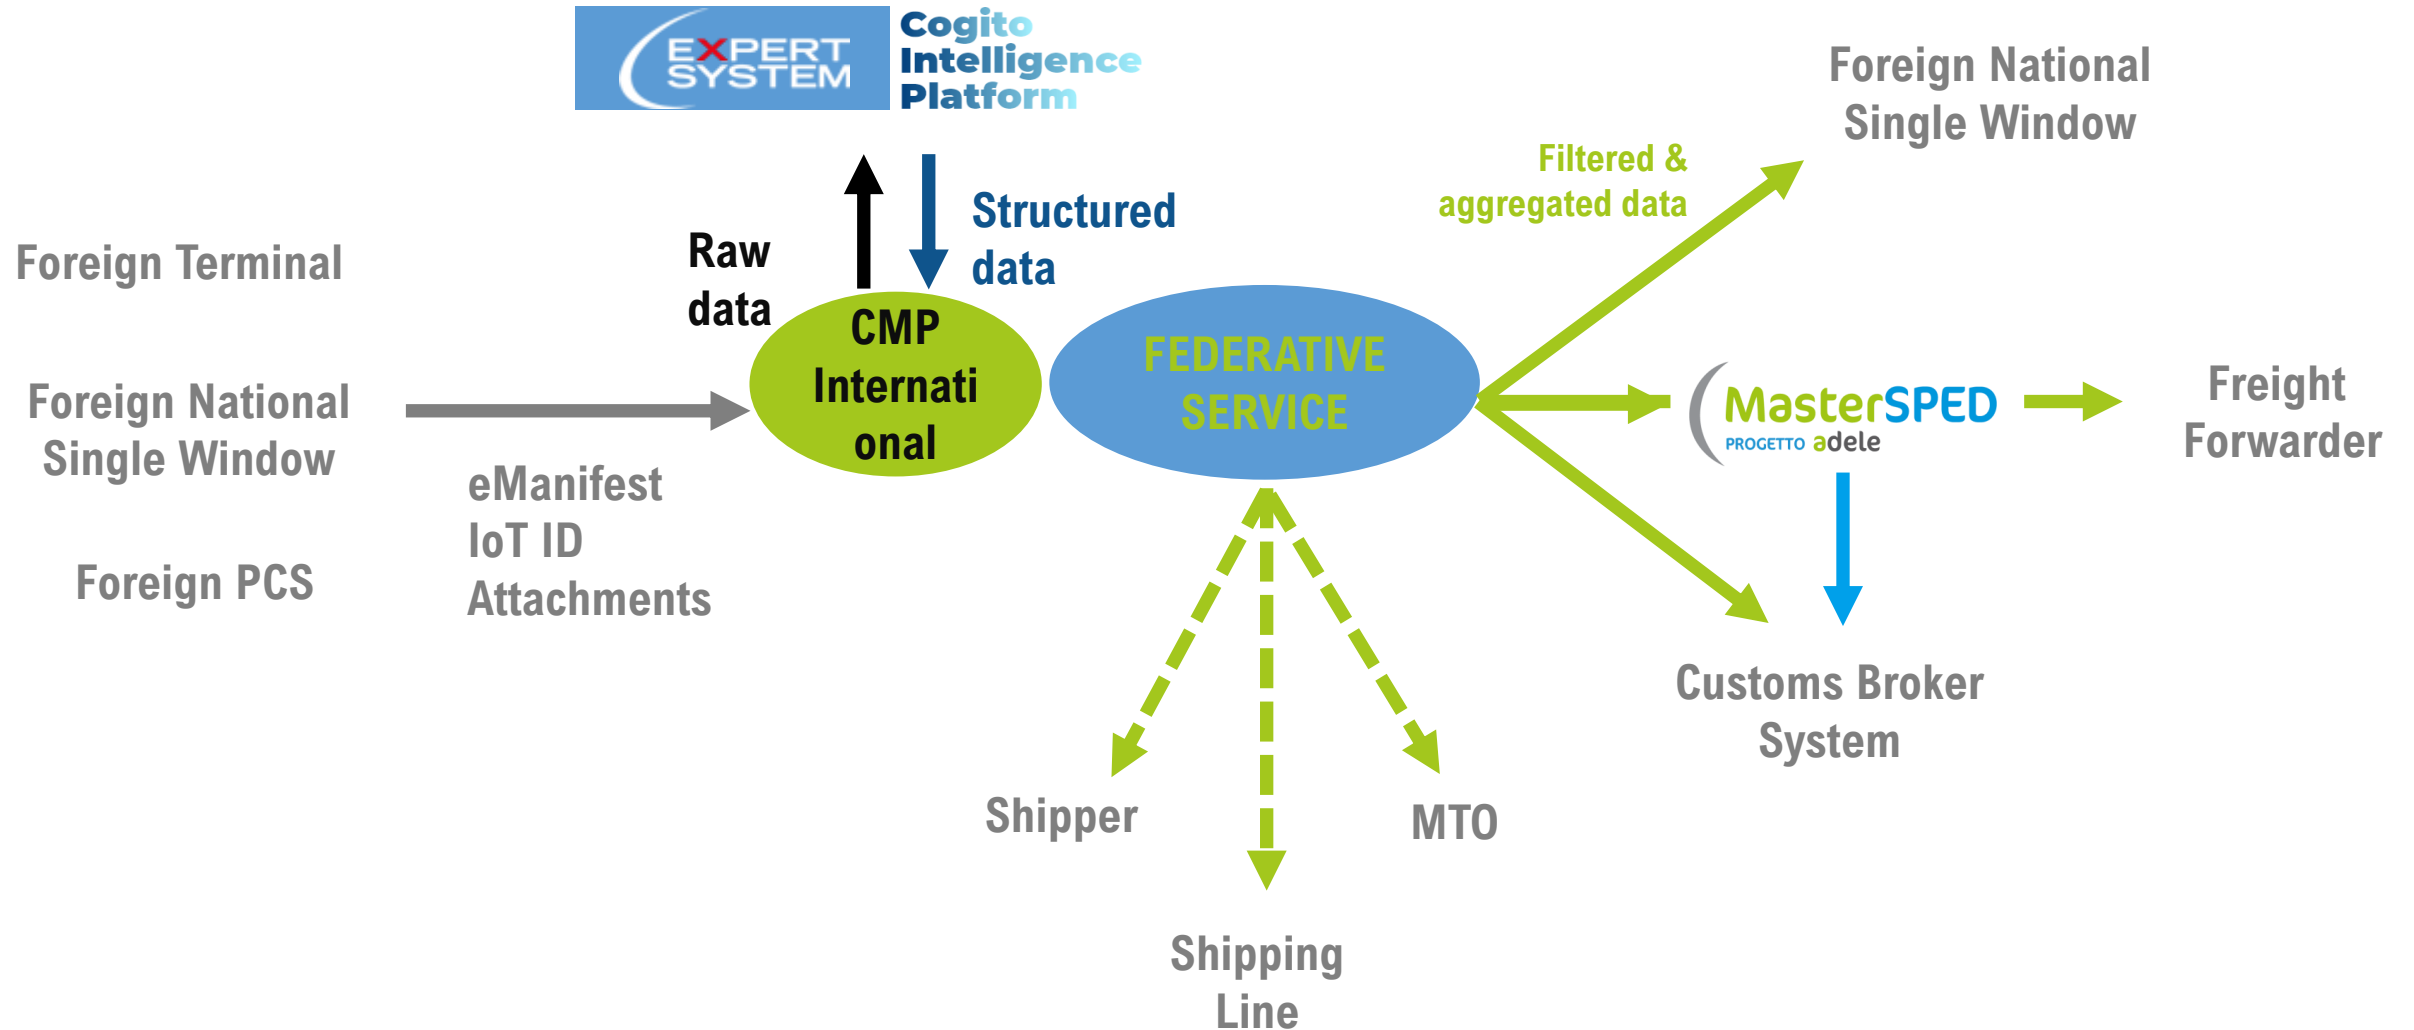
EXPERT SYSTEM

Cogito Intelligence Platform

Foreign National Single Window

Filtered & aggregated data

Structured data

Raw data

Foreign Terminal

Foreign National Single Window

CMP Internati onal

FEDERATIVE SERVICE

MasterSPED
PROGETTO adele

Freight Forwarder

eManifest
IoT ID
Attachments

Foreign PCS

Customs Broker System

Shipper

MTO

Shipping Line